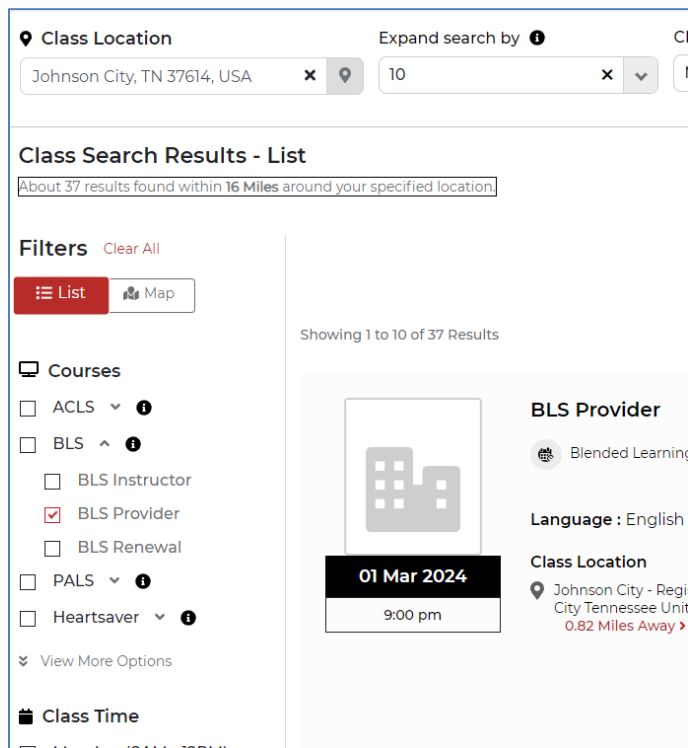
Class Location
Johnson City, TN 37614, USA

Expand search by
10

Cl

Class Search Results - List
About 37 results found within **16 Miles** around your specified location.

Filters Clear All

List Map

Showing 1 to 10 of 37 Results

Courses
ACLS
BLS
BLS Instructor
BLS Provider
BLS Renewal
PALS
Heartsaver
View More Options

Class Time

BLS Provider
Blended Learning

Language : English

Class Location
Johnson City - Regi
City Tennessee Unit
0.82 Miles Away >

01 Mar 2024
9:00 pm